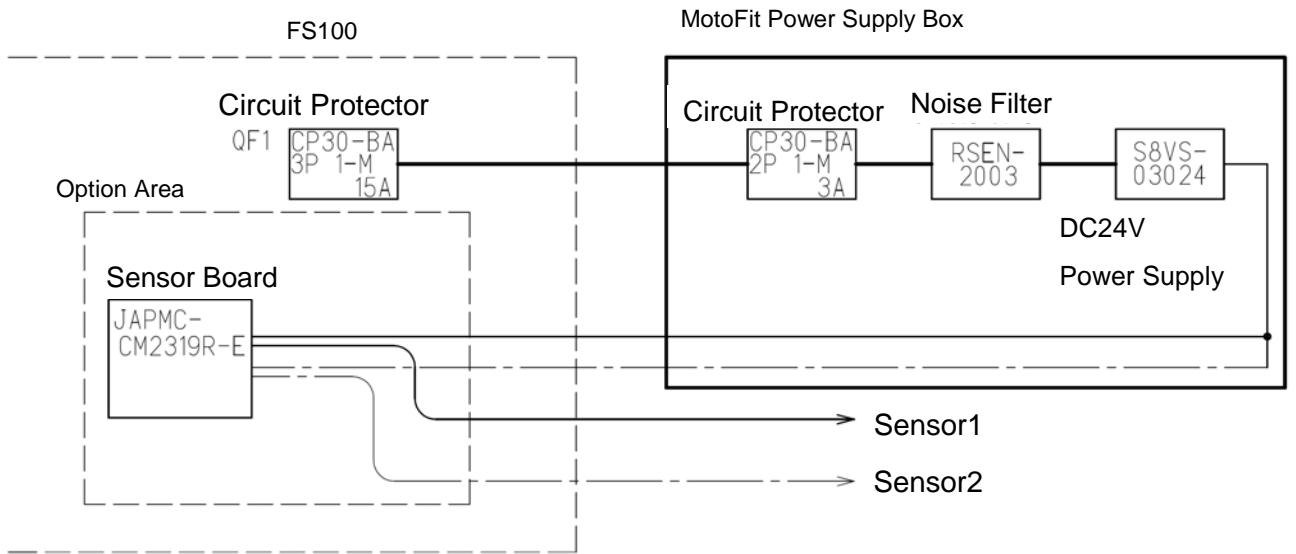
FS100

MotoFit Power Supply Box

Circuit Protector

QF1 CP30-BA 3P 1-M 15A

Option Area

Circuit Protector

CP30-BA 2P 1-M 3A

Noise Filter

RSEN-2003

S8VS-03024

DC24V

Power Supply

Sensor Board

JAPMC-CM2319R-E

Sensor1

Sensor2